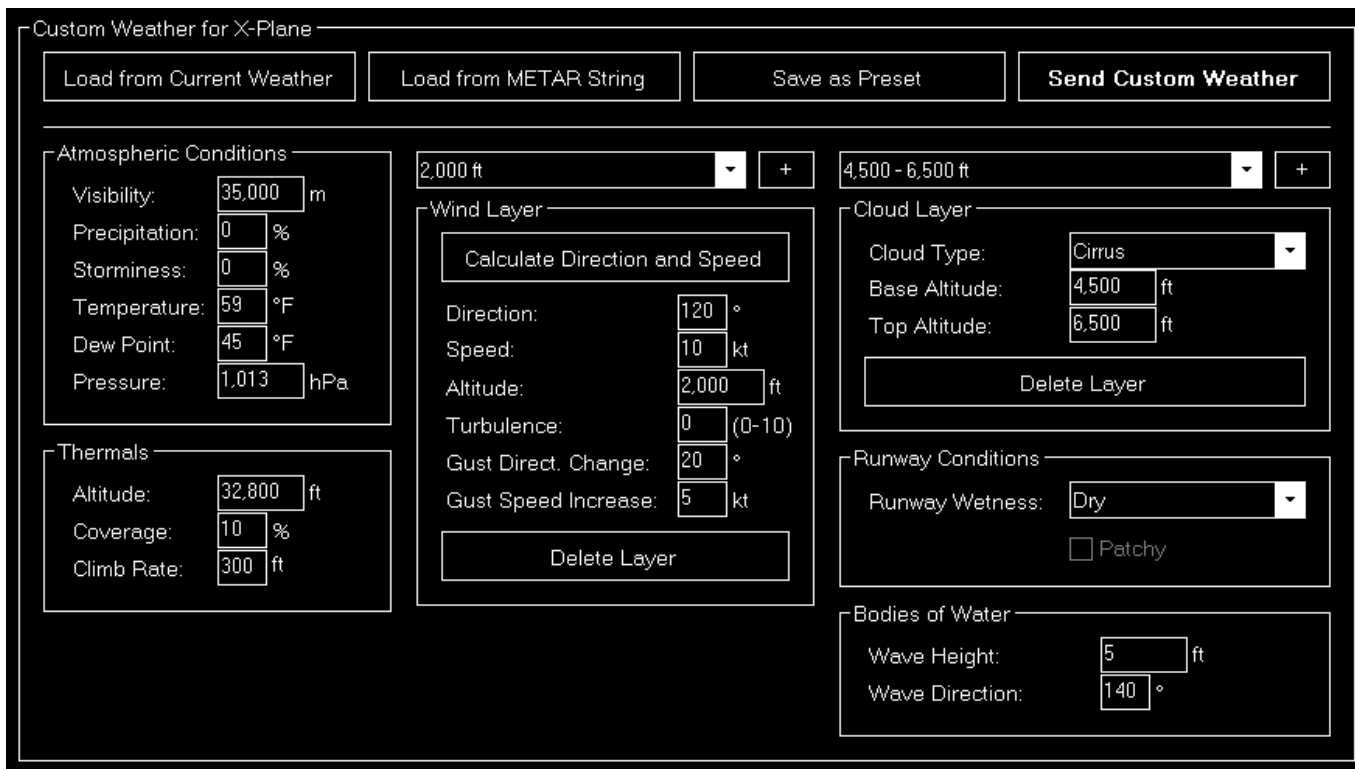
Custom Weather for X-Plane

Load from Current Weather
Load from METAR String
Save as Preset
Send Custom Weather

Atmospheric Conditions
Visibility: 35,000 m
Precipitation: 0 %
Storminess: 0 %
Temperature: 59 °F
Dew Point: 45 °F
Pressure: 1,013 hPa

Thermals
Altitude: 32,800 ft
Coverage: 10 %
Climb Rate: 300 ft

2,000 ft
+

Wind Layer
Calculate Direction and Speed
Direction: 120 °
Speed: 10 kt
Altitude: 2,000 ft
Turbulence: 0 (0-10)
Gust Direct. Change: 20 °
Gust Speed Increase: 5 kt
Delete Layer

4,500 - 6,500 ft
+

Cloud Layer
Cloud Type: Cirrus
Base Altitude: 4,500 ft
Top Altitude: 6,500 ft
Delete Layer

Runway Conditions
Runway Wetness: Dry
Patchy

Bodies of Water
Wave Height: 5 ft
Wave Direction: 140 °